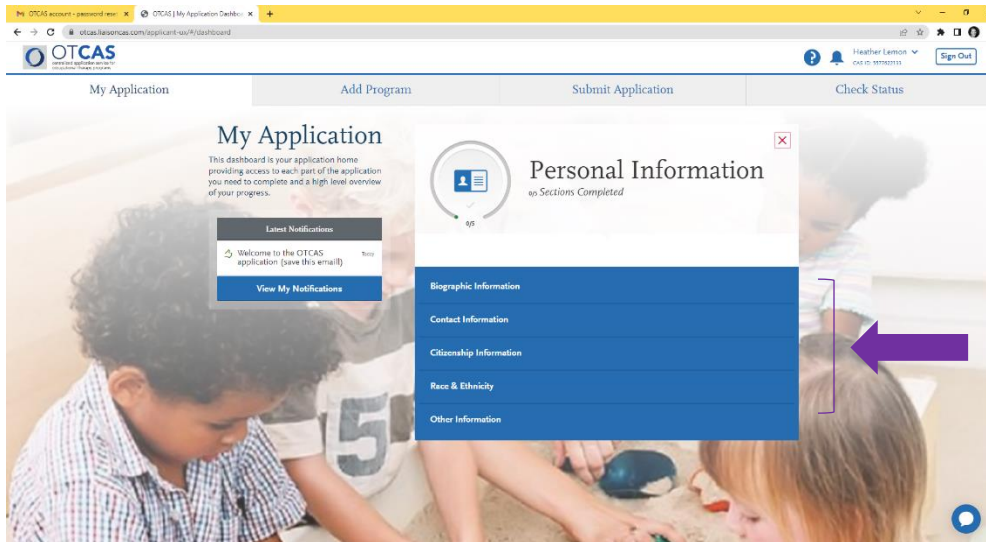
OTCAS account - password reset | OTCAS | My Application Dashboard

otcas.liaisoncas.com/applicant-ux/#/dashboard

OTCAS
centralized application service for occupational therapy programs

Heather Lemon
CAS ID: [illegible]

Sign Out

My Application | Add Program | Submit Application | Check Status

My Application

This dashboard is your application home providing access to each part of the application you need to complete and a high level overview of your progress.

Latest Notifications

Welcome to the OTCAS application (save this email!) Today

View My Notifications

0/5

Personal Information

0/5 Sections Completed

Biographic Information

Contact Information

Citizenship Information

Race & Ethnicity

Other Information